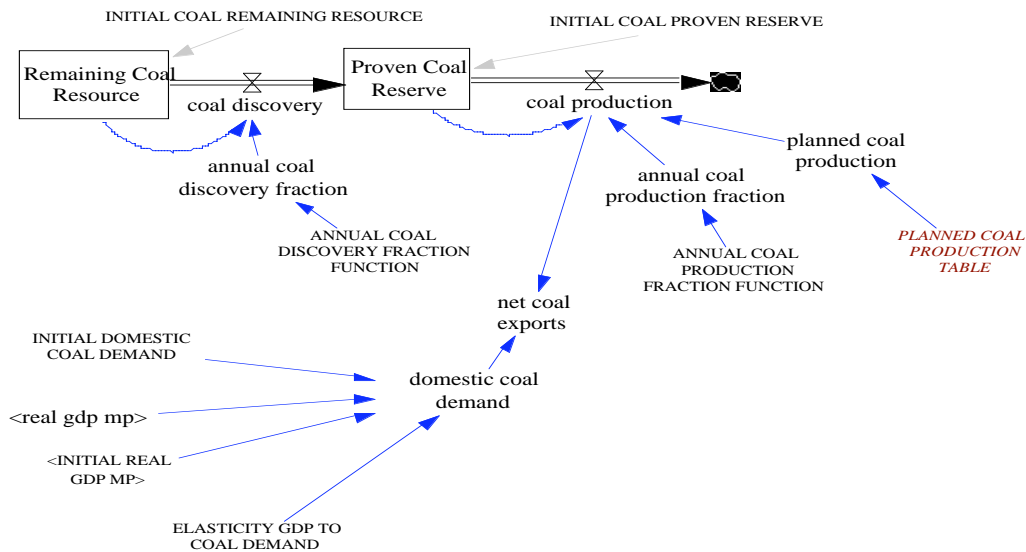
INITIAL COAL REMAINING RESOURCE

INITIAL COAL PROVEN RESERVE

Remaining Coal Resource

coal discovery

Proven Coal Reserve

coal production

annual coal discovery fraction

ANNUAL COAL DISCOVERY FRACTION FUNCTION

annual coal production fraction

planned coal production

PLANNED COAL PRODUCTION TABLE

ANNUAL COAL PRODUCTION FRACTION FUNCTION

net coal exports

INITIAL DOMESTIC COAL DEMAND

domestic coal demand

<real gdp mp>

<INITIAL REAL GDP MP>

ELASTICITY GDP TO COAL DEMAND